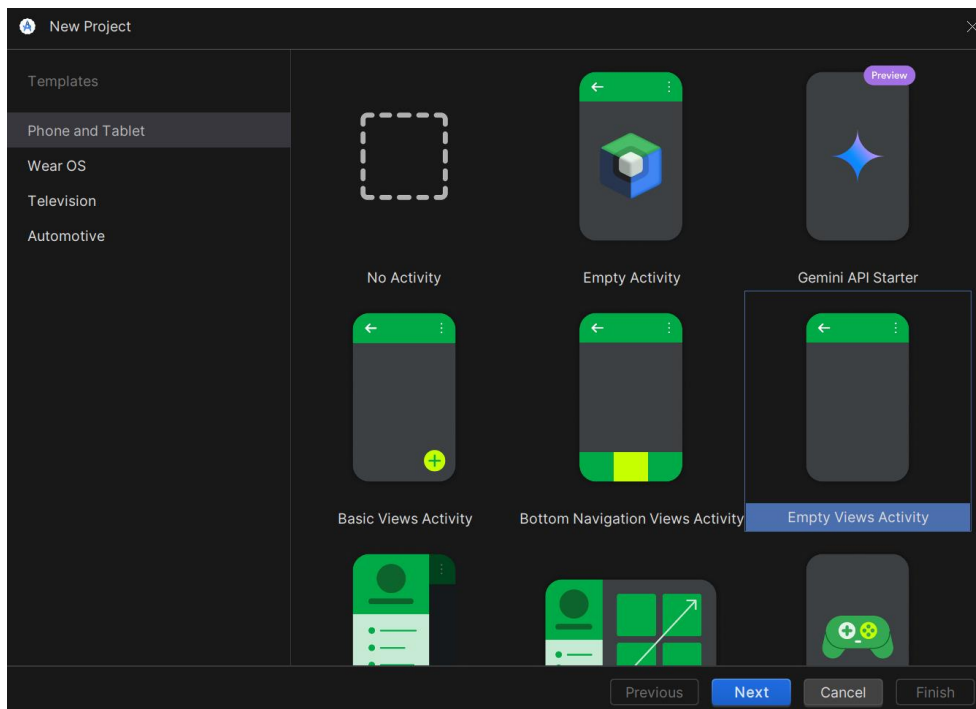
New Project

Templates

Phone and Tablet

Wear OS

Television

Automotive

Preview

No Activity

Empty Activity

Gemini API Starter

Basic Views Activity

Bottom Navigation Views Activity

Empty Views Activity

Previous

Next

Cancel

Finish